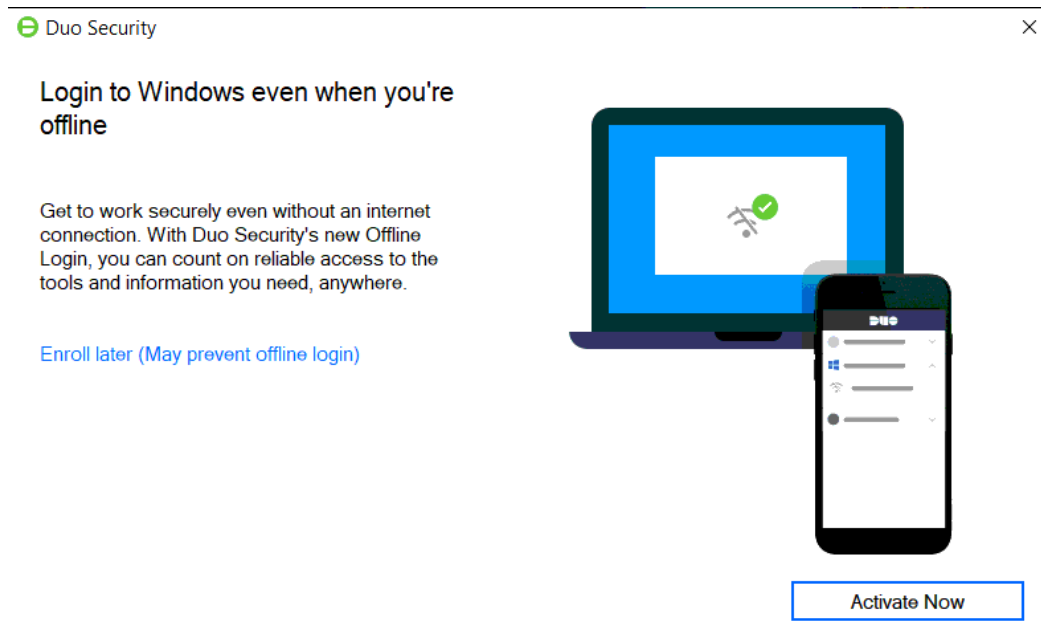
Duo Security

×

Login to Windows even when you're offline

Get to work securely even without an internet connection. With Duo Security's new Offline Login, you can count on reliable access to the tools and information you need, anywhere.

Enroll later (May prevent offline login)

DUO

Activate Now